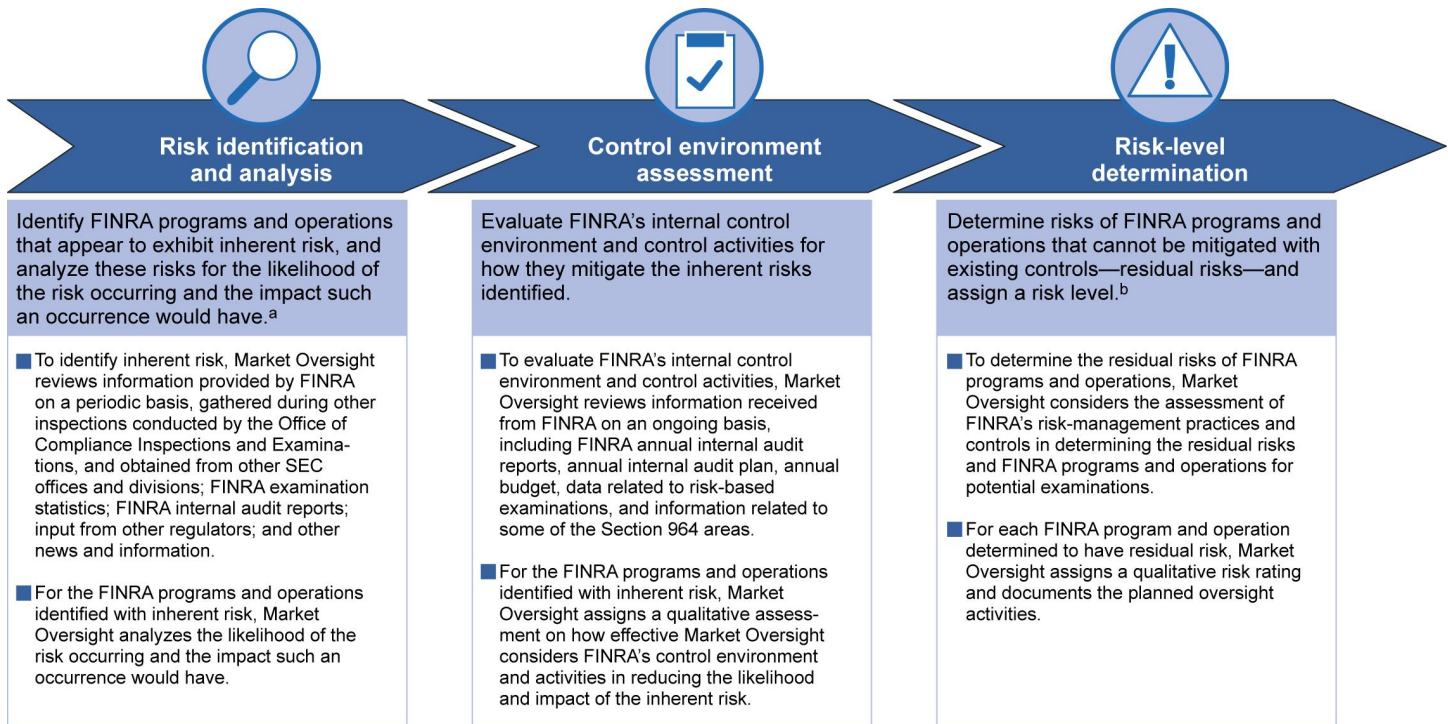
Risk identification and analysis

Identify FINRA programs and operations that appear to exhibit inherent risk, and analyze these risks for the likelihood of the risk occurring and the impact such an occurrence would have.$^a$

To identify inherent risk, Market Oversight reviews information provided by FINRA on a periodic basis, gathered during other inspections conducted by the Office of Compliance Inspections and Examinations, and obtained from other SEC offices and divisions; FINRA examination statistics; FINRA internal audit reports; input from other regulators; and other news and information.

For the FINRA programs and operations identified with inherent risk, Market Oversight analyzes the likelihood of the risk occurring and the impact such an occurrence would have.

Control environment assessment

Evaluate FINRA's internal control environment and control activities for how they mitigate the inherent risks identified.

To evaluate FINRA's internal control environment and control activities, Market Oversight reviews information received from FINRA on an ongoing basis, including FINRA annual internal audit reports, annual internal audit plan, annual budget, data related to risk-based examinations, and information related to some of the Section 964 areas.

For the FINRA programs and operations identified with inherent risk, Market Oversight assigns a qualitative assessment on how effective Market Oversight considers FINRA's control environment and activities in reducing the likelihood and impact of the inherent risk.

Risk-level determination

Determine risks of FINRA programs and operations that cannot be mitigated with existing controls—residual risks—and assign a risk level.$^b$

To determine the residual risks of FINRA programs and operations, Market Oversight considers the assessment of FINRA's risk-management practices and controls in determining the residual risks and FINRA programs and operations for potential examinations.

For each FINRA program and operation determined to have residual risk, Market Oversight assigns a qualitative risk rating and documents the planned oversight activities.